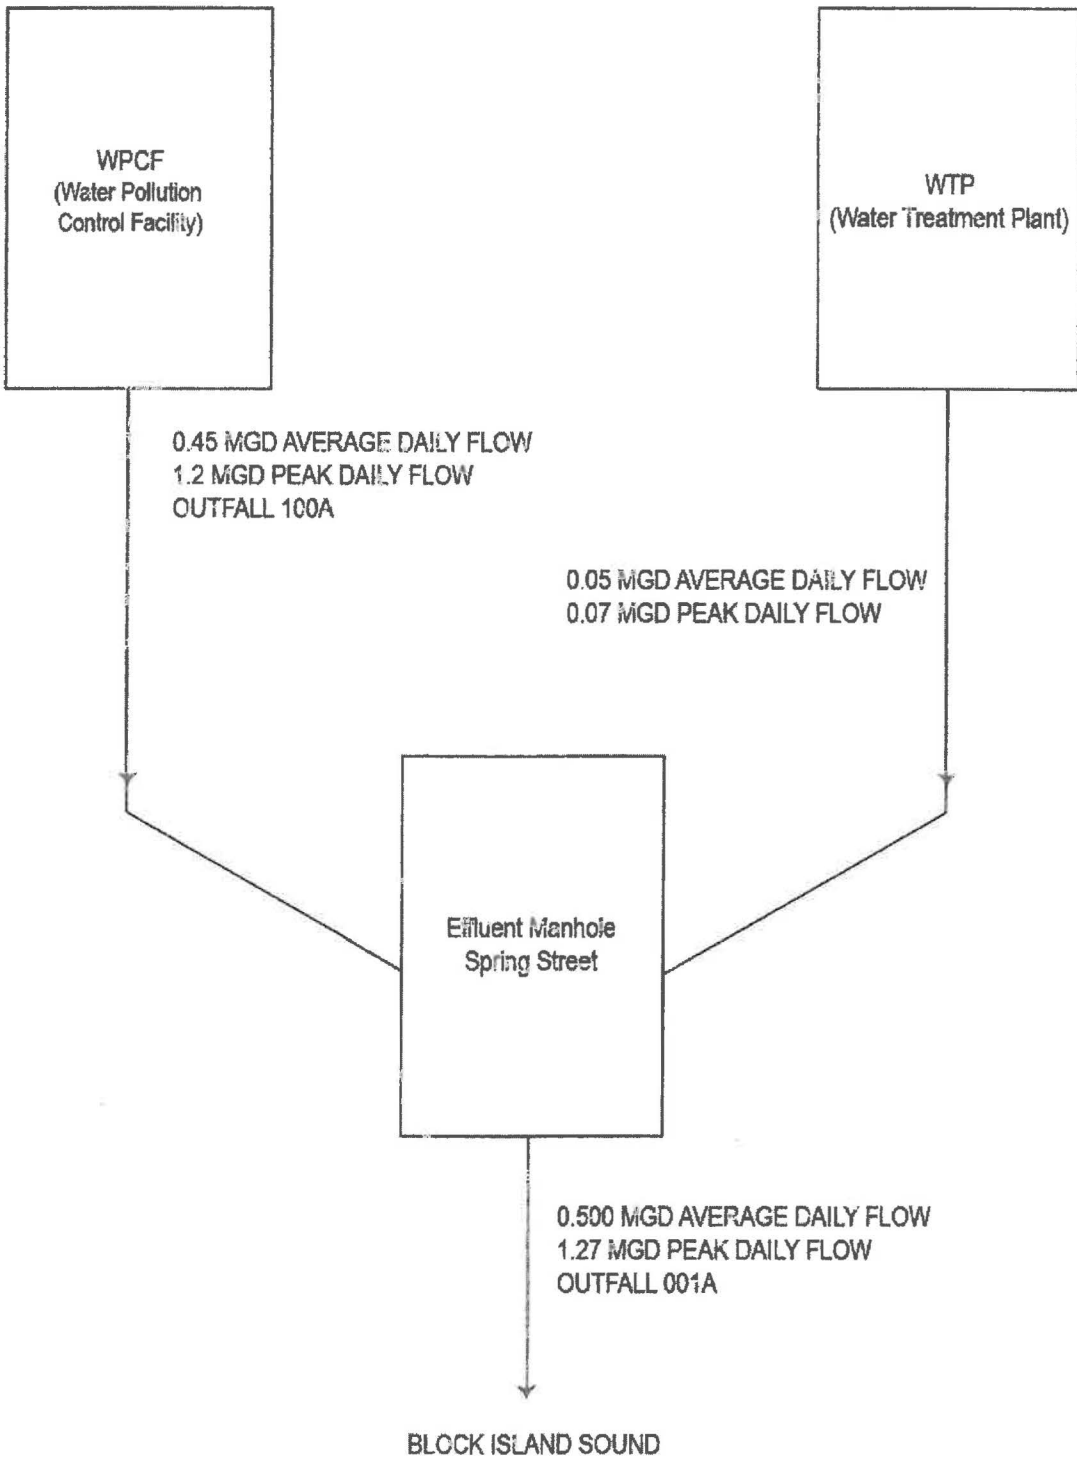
WPCF
(Water Pollution Control Facility)

WTP
(Water Treatment Plant)

0.45 MGD AVERAGE DAILY FLOW
1.2 MGD PEAK DAILY FLOW
OUTFALL 100A

0.05 MGD AVERAGE DAILY FLOW
0.07 MGD PEAK DAILY FLOW

Effluent Manhole
Spring Street

0.500 MGD AVERAGE DAILY FLOW
1.27 MGD PEAK DAILY FLOW
OUTFALL 001A

BLOCK ISLAND SOUND